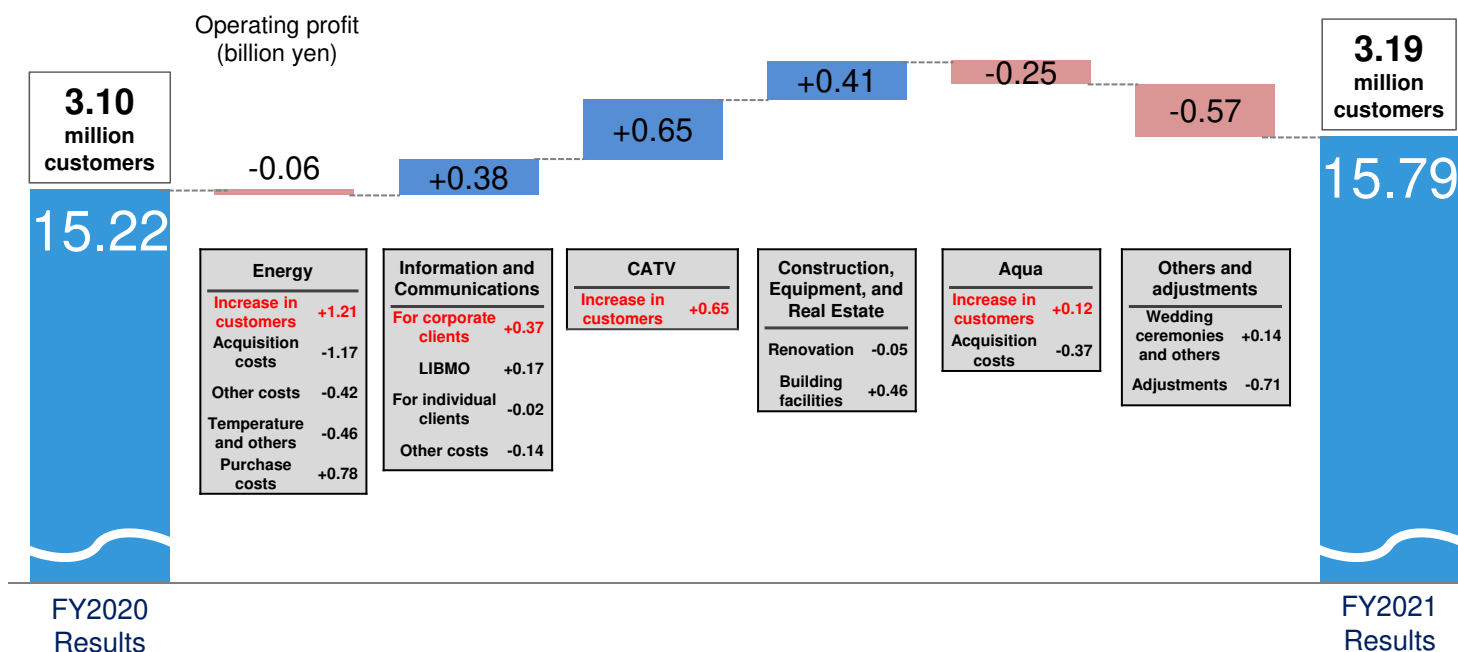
Operating profit
(billion yen)

3.10
million
customers

15.22

-0.06

+0.38

+0.65

+0.41

-0.25

-0.57

3.19
million
customers

15.79

Energy

| | |
|---|---|
| Increase in customers | +1.21 |
| Acquisition costs | -1.17 |
| Other costs | -0.42 |
| Temperature and others | -0.46 |
| Purchase costs | +0.78 |

Information and Communications

| | |
|---|---|
| For corporate clients | +0.37 |
| LIBMO | +0.17 |
| For individual clients | -0.02 |
| Other costs | -0.14 |

CATV

| | |
|---|---|
| Increase in customers | +0.65 |

Construction, Equipment, and Real Estate

| | |
|---|---|
| Renovation | -0.05 |
| Building facilities | +0.46 |

Aqua

| | |
|---|---|
| Increase in customers | +0.12 |
| Acquisition costs | -0.37 |

Others and adjustments

| | |
|---|---|
| Wedding ceremonies and others | +0.14 |
| Adjustments | -0.71 |

FY2020
Results

FY2021
Results